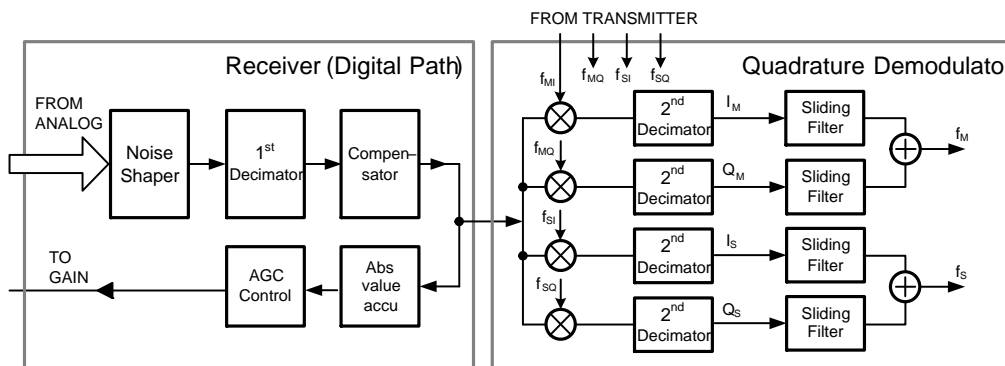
FROM TRANSMITTER

Receiver (Digital Path)

Quadrature Demodulato

FROM ANALOG

Noise Shaper

$1^{st}$ Decimator

Compen–sator

TO GAIN

AGC Control

Abs value accu

$f_{MI}$ $f_{MQ}$ $f_{SI}$ $f_{SQ}$

$f_{MQ}$

$f_{SI}$

$f_{SQ}$

$2^{nd}$ Decimator

$I_M$

Sliding Filter

$f_M$

$2^{nd}$ Decimator

$Q_M$

Sliding Filter

$2^{nd}$ Decimator

$I_S$

Sliding Filter

$f_S$

$2^{nd}$ Decimator

$Q_S$

Sliding Filter